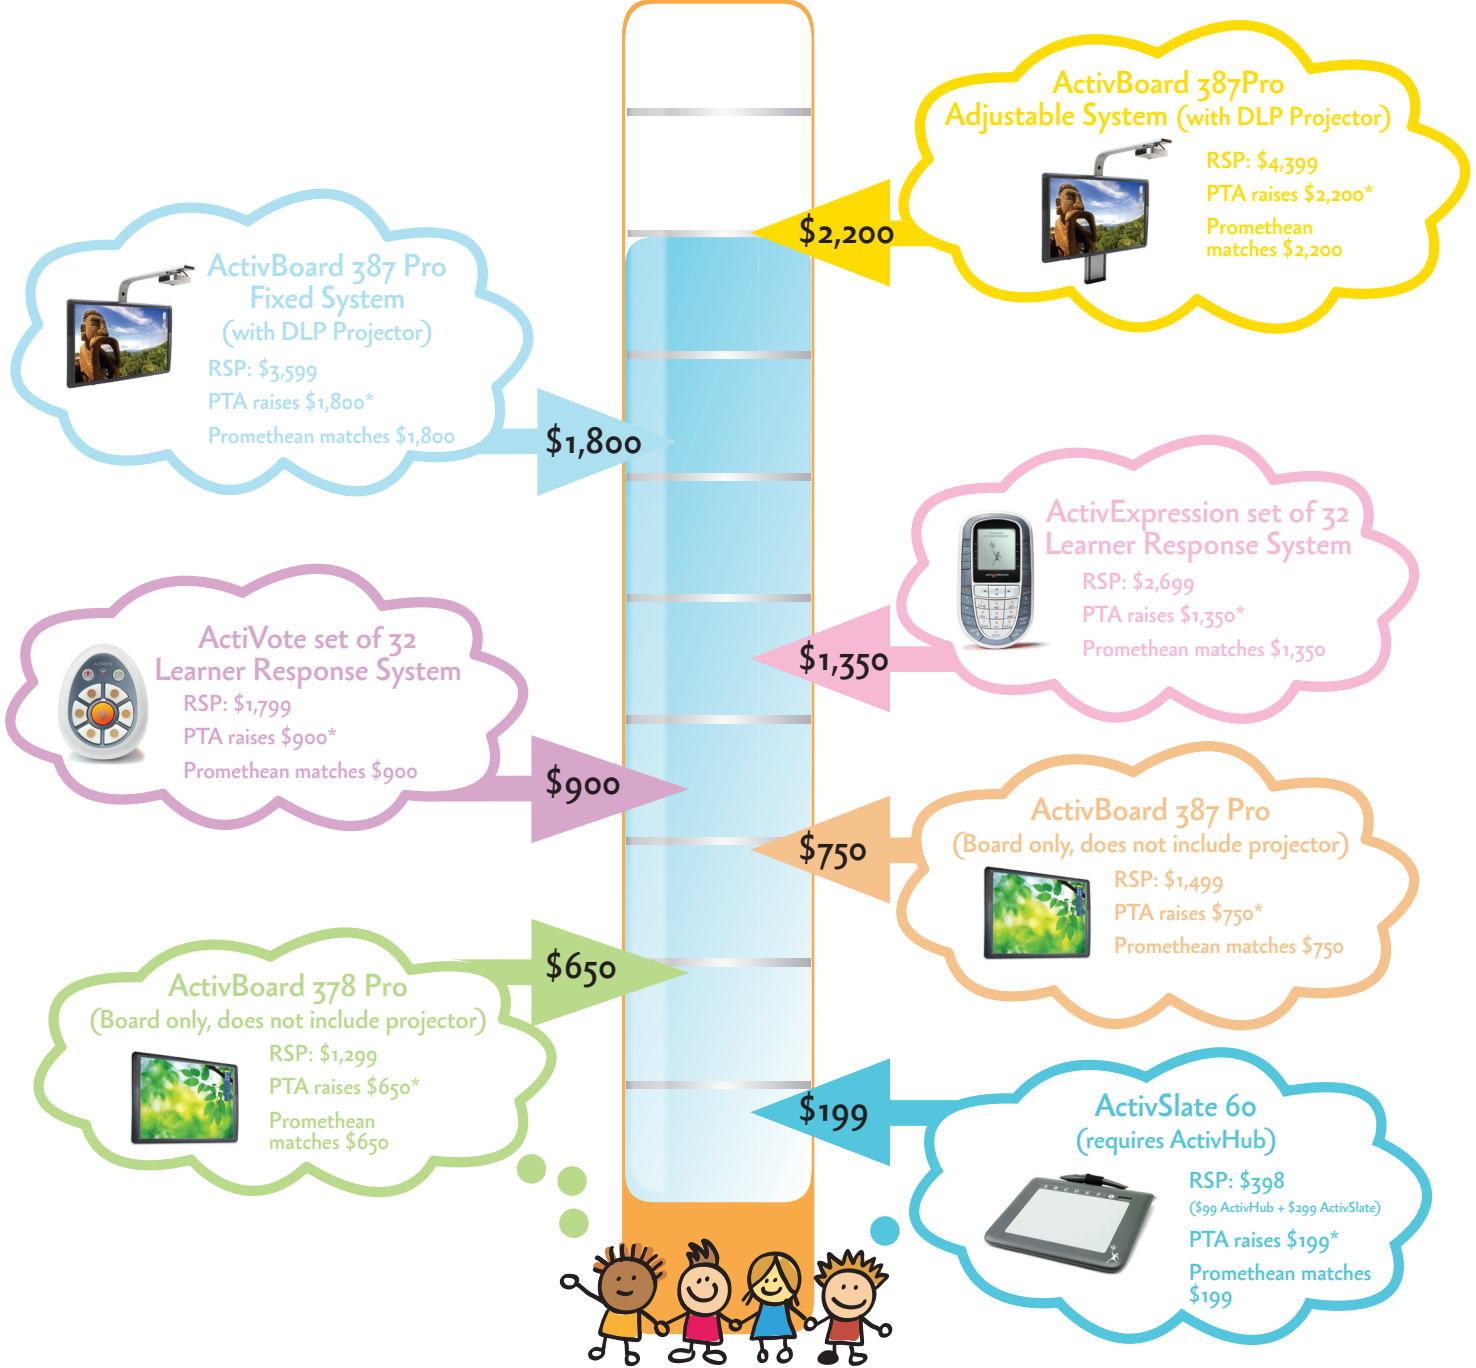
ActivBoard 387Pro
Adjustable System (with DLP Projector)
RSP: $4,399
PTA raises $2,200*
Promethean matches $2,200

$2,200

ActivBoard 387 Pro
Fixed System
(with DLP Projector)
RSP: $3,599
PTA raises $1,800*
Promethean matches $1,800

$1,800

ActivExpression set of 32
Learner Response System
RSP: $2,699
PTA raises $1,350*
Promethean matches $1,350

$1,350

ActiVote set of 32
Learner Response System
RSP: $1,799
PTA raises $900*
Promethean matches $900

$900

ActivBoard 387 Pro
(Board only, does not include projector)
RSP: $1,499
PTA raises $750*
Promethean matches $750

$750

$650

ActivBoard 378 Pro
(Board only, does not include projector)
RSP: $1,299
PTA raises $650*
Promethean matches $650

$199

ActivSlate 60
(requires ActivHub)
RSP: $398
($99 ActivHub + $299 ActivSlate)
PTA raises $199*
Promethean matches $199